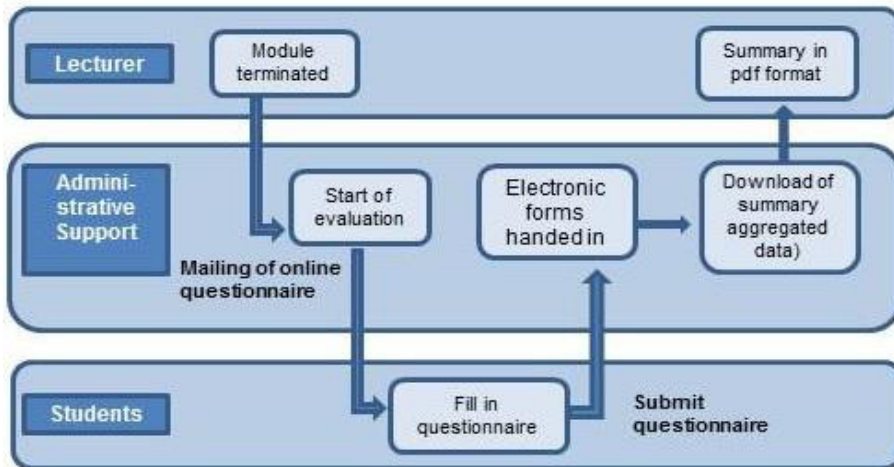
Lecturer

Module terminated

Summary in pdf format

Administrative Support

Start of evaluation

Electronic forms handed in

Download of summary aggregated data)

Mailing of online questionnaire

Students

Fill in questionnaire

Submit questionnaire